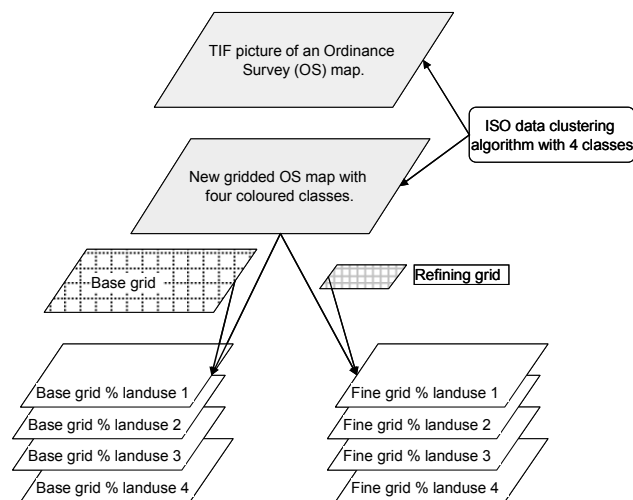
TIF picture of an Ordinance Survey (OS) map.

ISO data clustering algorithm with 4 classes

New gridded OS map with four coloured classes.

Base grid

Refining grid

Base grid % landuse 1

Base grid % landuse 2

Base grid % landuse 3

Base grid % landuse 4

Fine grid % landuse 1

Fine grid % landuse 2

Fine grid % landuse 3

Fine grid % landuse 4